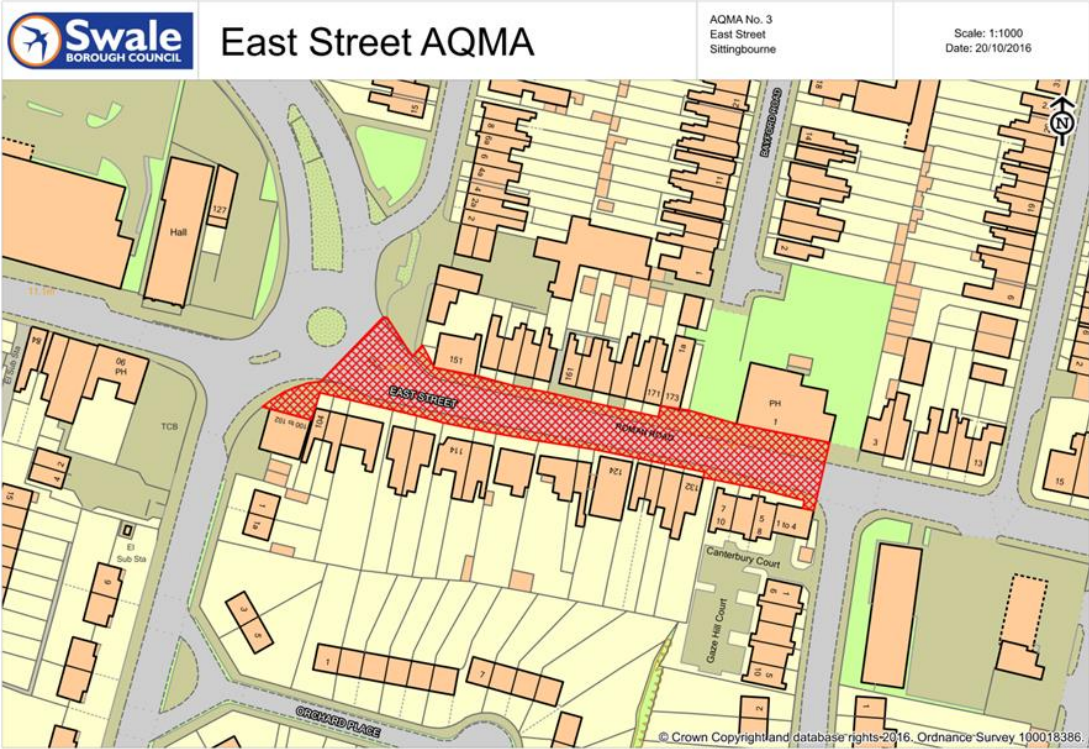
Swale
BOROUGH COUNCIL

East Street AQMA

AQMA No. 3
East Street
Sittingbourne

Scale: 1:1000
Date: 20/10/2016

N

Hall

127

PH

TCB

El Sub Sta

EAST STREET

ROMAN ROAD

BAYFORD ROAD

151

161

171

173

PH

1

114

124

132

7

10

5

8

1 to 4

Canterbury Court

Gaze Hill Court

ORCHARD PLACE

1

7

3

5

6

15

13

19

21

© Crown Copyright and database rights 2016. Ordnance Survey 100018386.